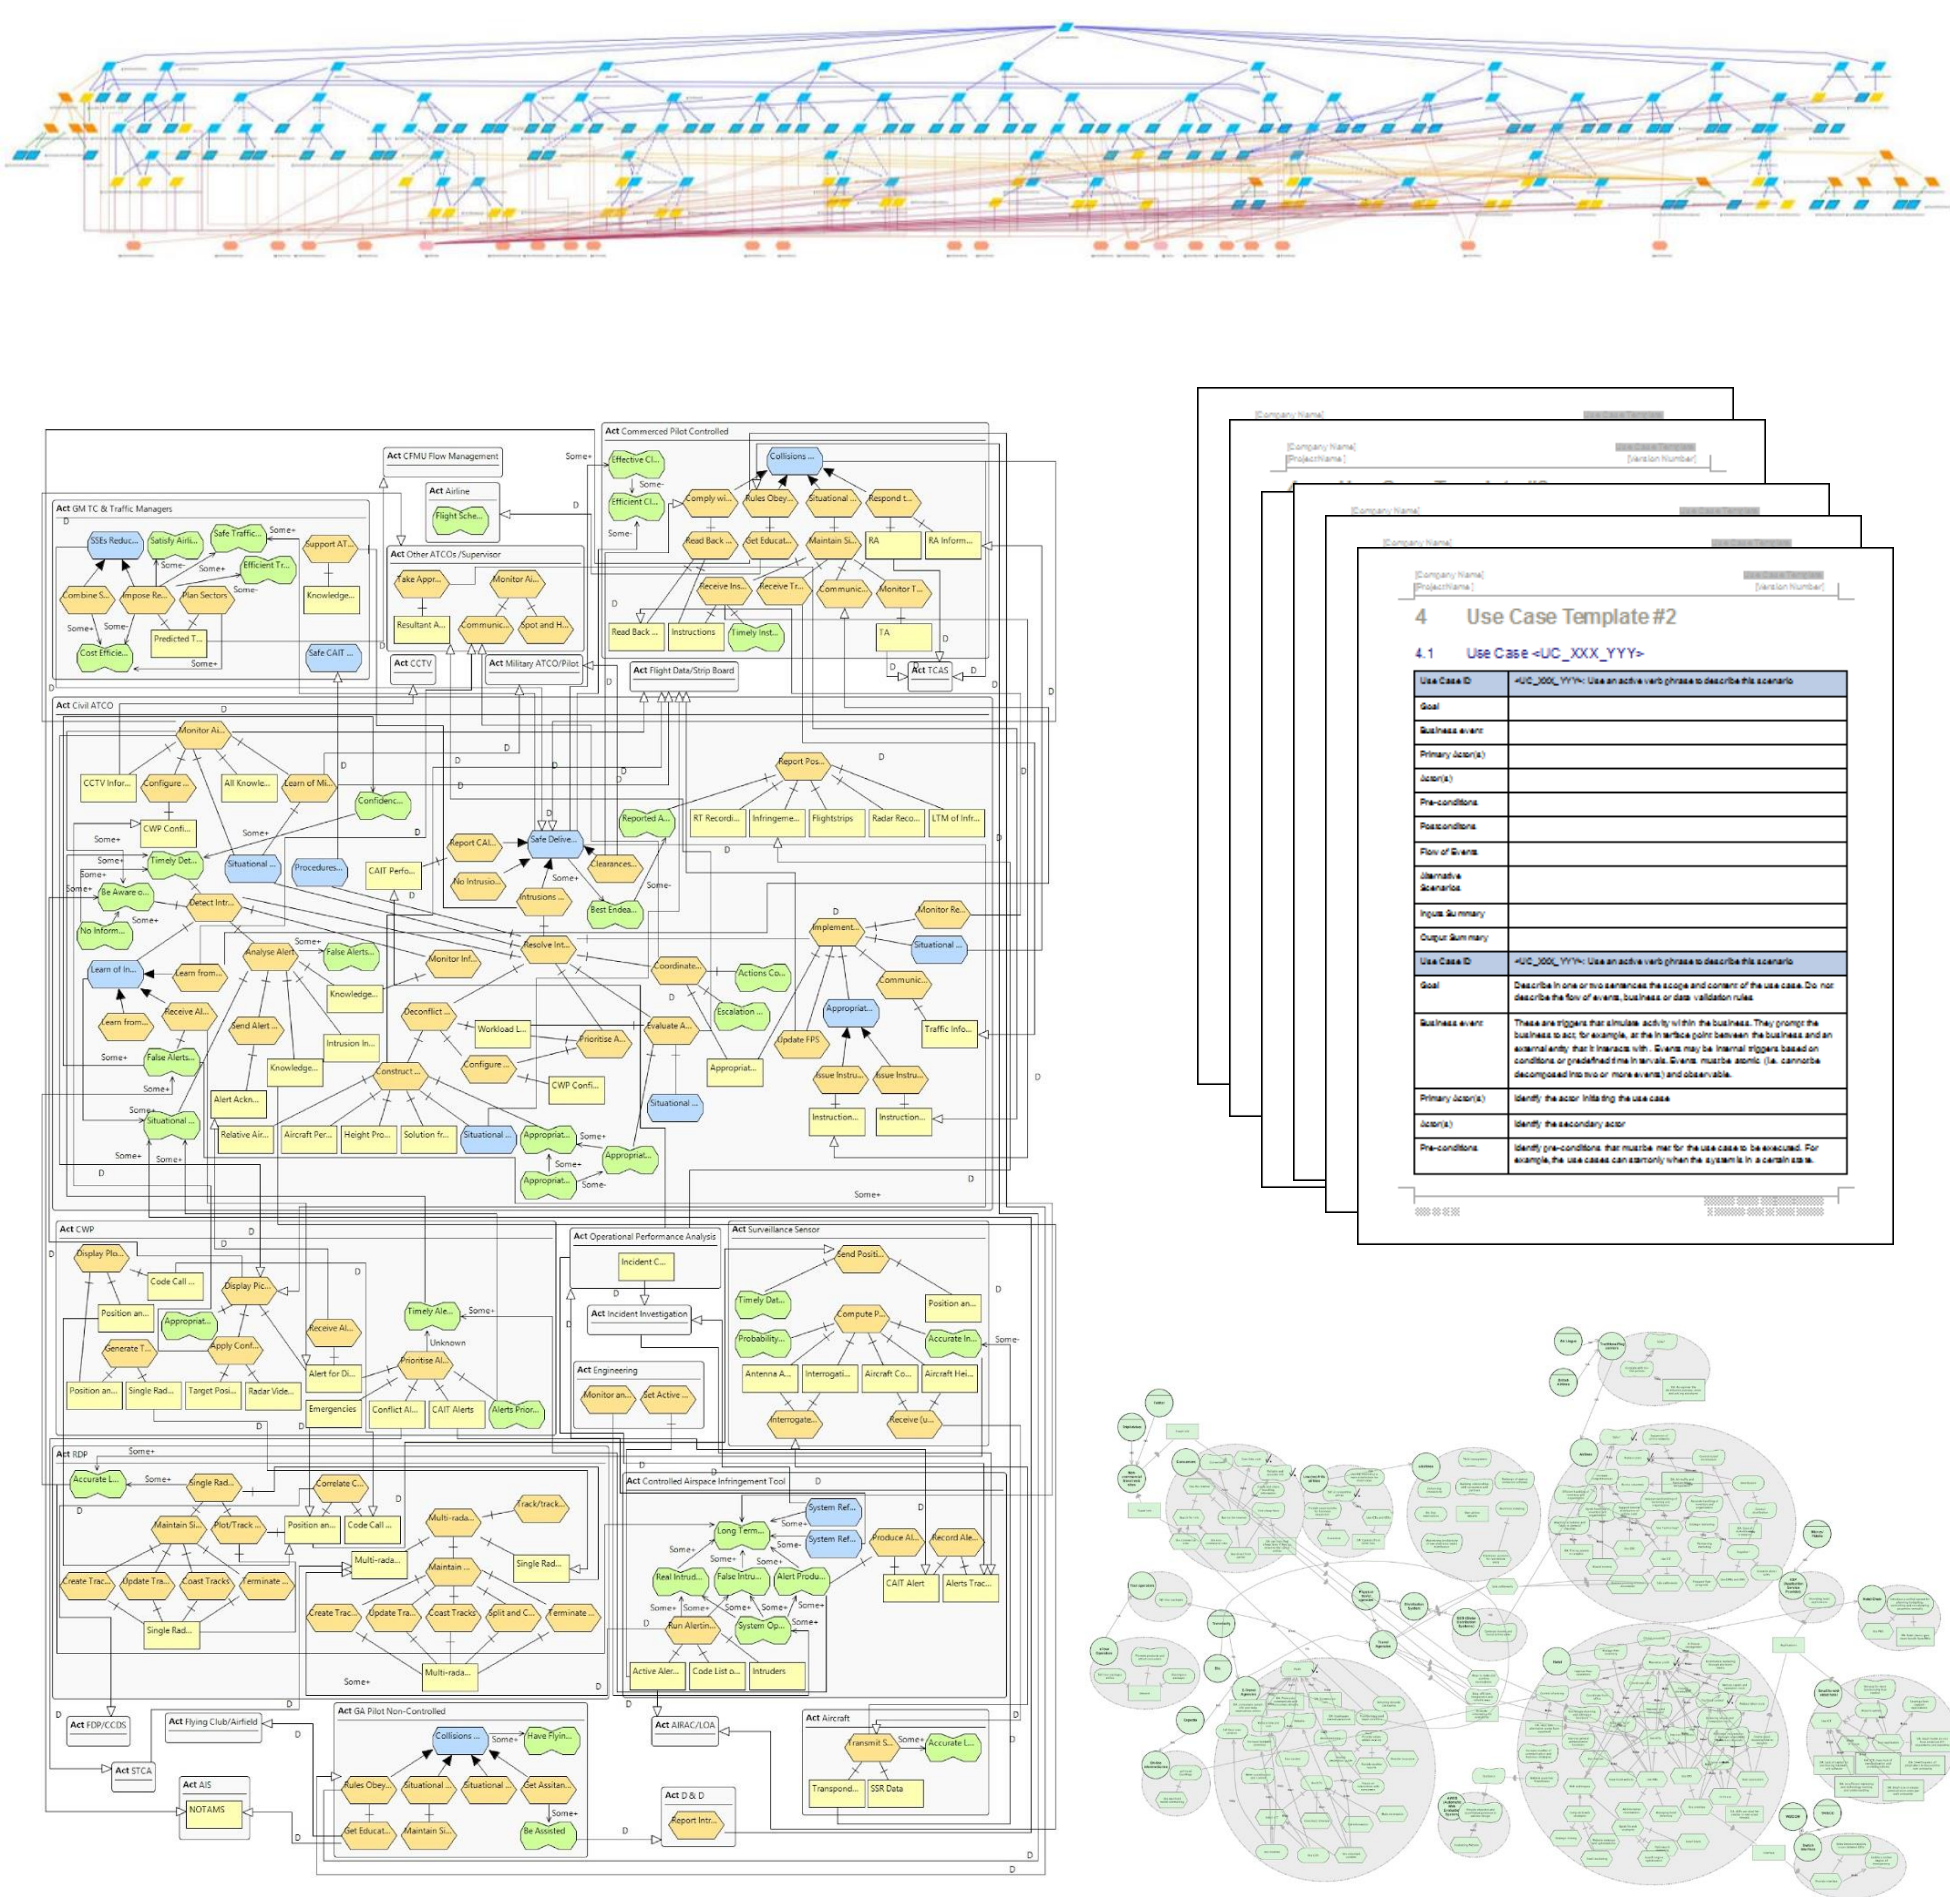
Act GM TC & Traffic Managers

SSEs Reduc...
Satisfy Airli...
Safe Traffic...
Support AT...
Efficient Tr...
Combine S...
Impose Re...
Plan Sectors
Knowledge...
Cost Efficie...
Predicted T...
Safe CAIT ...
Some+
Some-
D

Act CFMU Flow Management

Act Airline
Flight Sche...

Act Other ATCOs /Supervisor
Take Appr...
Monitor Ai...
Resultant A...
Communic...
Spot and H...

Act CCTV

Act Military ATCO/Pilot

Act Commerced Pilot Controlled
Effective Cl...
Efficient Cl...
Collisions ...
Comply wi...
Rules Obey...
Situational ...
Respond t...
Read Back ...
Get Educat...
Maintain Si...
RA
RA Inform...
Receive Ins...
Receive Tr...
Communic...
Monitor T...
Read Back ...
Instructions
Timely Inst...
TA

Act Flight Data/Strip Board

Act TCAS

Act Civil ATCO
Monitor Ai...
CCTV Infor...
Configure ...
All Knowle...
Learn of Mi...
Confidenc...
CWP Confi...
Timely Det...
Situational ...
Procedures...
CAIT Perfo...
Report CAI...
Safe Delive...
Clearances...
Report Pos...
Reported A...
RT Recordi...
Infringeme...
Flightstrips
Radar Reco...
LTM of Infr...
Be Aware o...
Detect Intr...
No Intrusio...
Intrusions ...
Best Endea...
No Inform...
Learn of In...
Learn from...
Analyse Alert
False Alerts...
Monitor Inf...
Resolve Int...
Coordinate...
Actions Co...
Implement...
Monitor Re...
Situational ...
Knowledge...
Learn from...
Receive Al...
Send Alert ...
Deconflict ...
Workload L...
Prioritise A...
Evaluate A...
Escalation ...
Communic...
Appropriat...
Update FPS
Traffic Info...
Intrusion In...
False Alerts...
Knowledge...
Construct ...
Configure ...
CWP Confi...
Appropriat...
Issue Instru...
Issue Instru...
Situational ...
Alert Ackn...
Instruction...
Instruction...
Situational ...
Relative Air...
Aircraft Per...
Height Pro...
Solution fr...
Situational ...
Appropriat...
Appropriat...
Appropriat...
Some+
Some-
D

Act CWP
Display Plo...
Code Call ...
Display Pic...
Position an...
Appropriat...
Receive Al...
Timely Ale...
Generate T...
Apply Conf...
Unknown
Prioritise Al...
Alert for Di...
Position an...
Single Rad...
Target Posi...
Radar Vide...
Emergencies
Conflict Al...
CAIT Alerts
Alerts Prior...

Act Operational Performance Analysis
Incident C...

Act Incident Investigation

Act Engineering
Monitor an...
Set Active ...

Act Surveillance Sensor
Send Positi...
Timely Dat...
Compute P...
Position an...
Probability...
Accurate In...
Antenna A...
Interrogati...
Aircraft Co...
Aircraft Hei...
Interrogate...
Receive (u...

Act RDP
Accurate L...
Single Rad...
Correlate C...
Track/track...
Maintain Si...
Plot/Track ...
Position an...
Code Call ...
Multi-rada...
Multi-rada...
Maintain ...
Single Rad...
Create Trac...
Update Tra...
Coast Tracks
Terminate ...
Create Trac...
Update Tra...
Coast Tracks
Split and C...
Terminate ...
Single Rad...
Multi-rada...

Act Controlled Airspace Infringement Tool
System Ref...
Long Term...
System Ref...
Produce Al...
Record Ale...
Real Intrud...
False Intru...
Alert Produ...
CAIT Alert
Alerts Trac...
Run Alertin...
System Op...
Active Aler...
Code List o...
Intruders

Act FDP/CCDS
Act Flying Club/Airfield
Act STCA
Act AIS
NOTAMS

Act GA Pilot Non-Controlled
Collisions ...
Have Flyin...
Rules Obey...
Situational ...
Situational ...
Get Assitan...
Get Educat...
Maintain Si...
Be Assisted

Act AIRAC/LOA

Act D & D
Report Intr...

Act Aircraft
Transmit S...
Accurate L...
Transpond...
SSR Data

[Company Name]
[ProjectName]
[Version Number]
4 Use Case Template #2
4.1 Use Case <UC_XXX_YYY>

| Use Case ID | <UC_XXX_YYY>: Use an active verb phrase to describe this scenario |
|---|---|
| Goal | |
| Business event | |
| Primary Actor(s) | |
| Actor(s) | |
| Pre-conditions | |
| Postconditions | |
| Flow of Events | |
| Alternative Scenarios | |
| Inputs Summary | |
| Output Summary | |
| Use Case ID | <UC_XXX_YYY>: Use an active verb phrase to describe this scenario |
| Goal | Describe in one or two sentences the scope and content of the use case. Do not describe the flow of events, business or data validation rules. |
| Business event | These are triggers that simulate activity within the business. They prompt the business to act; for example, at the interface point between the business and an external entity that it interacts with. Events may be internal triggers based on conditions or predefined time intervals. Events must be atomic (i.e. cannot be decomposed into two or more events) and observable. |
| Primary Actor(s) | Identify the actor initiating the use case |
| Actor(s) | Identify the secondary actor |
| Pre-conditions | Identify pre-conditions that must be met for the use case to be executed. For example, the use cases can start only when the system is in a certain state. |